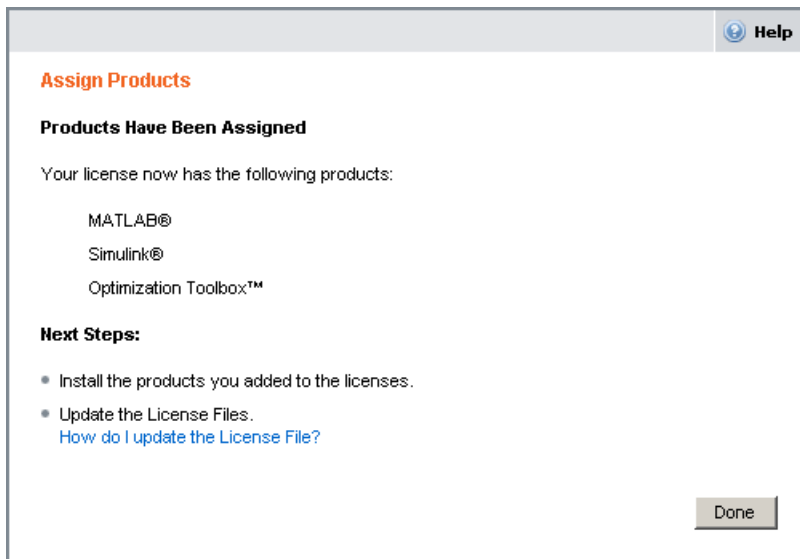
Help

Assign Products

Products Have Been Assigned

Your license now has the following products:

MATLAB®

Simulink®

Optimization Toolbox™

Next Steps:

- Install the products you added to the licenses.
- Update the License Files.
How do I update the License File?

Done